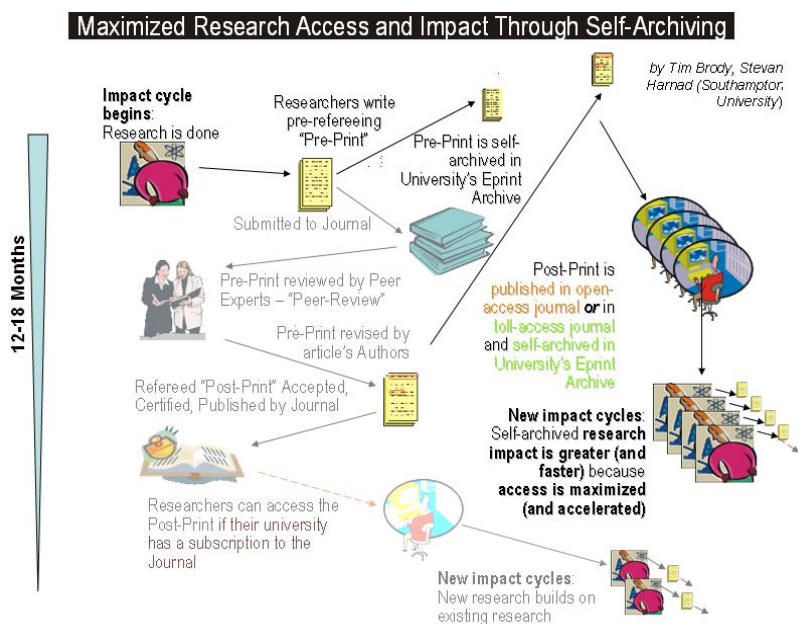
Maximized Research Access and Impact Through Self-Archiving

by Tim Brody, Stevan Harnad (Southampton University)

12-18 Months

Impact cycle begins: Research is done

Researchers write pre-refereeing "Pre-Print"

Pre-Print is self-archived in University's Eprint Archive

Submitted to Journal

Pre-Print reviewed by Peer Experts – "Peer-Review"

Pre-Print revised by article's Authors

Refereed "Post-Print" Accepted, Certified, Published by Journal

Post-Print is published in open-access journal or in toll-access journal and self-archived in University's Eprint Archive

New impact cycles: Self-archived research impact is greater (and faster) because access is maximized (and accelerated)

Researchers can access the Post-Print if their university has a subscription to the Journal

New impact cycles: New research builds on existing research